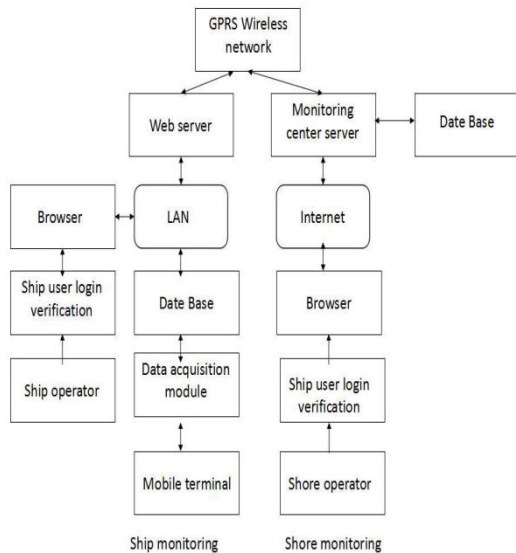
GPRS Wireless network

Web server

Monitoring center server

Date Base

Browser

LAN

Internet

Ship user login verification

Date Base

Browser

Ship operator

Data acquisition module

Ship user login verification

Mobile terminal

Shore operator

Ship monitoring

Shore monitoring